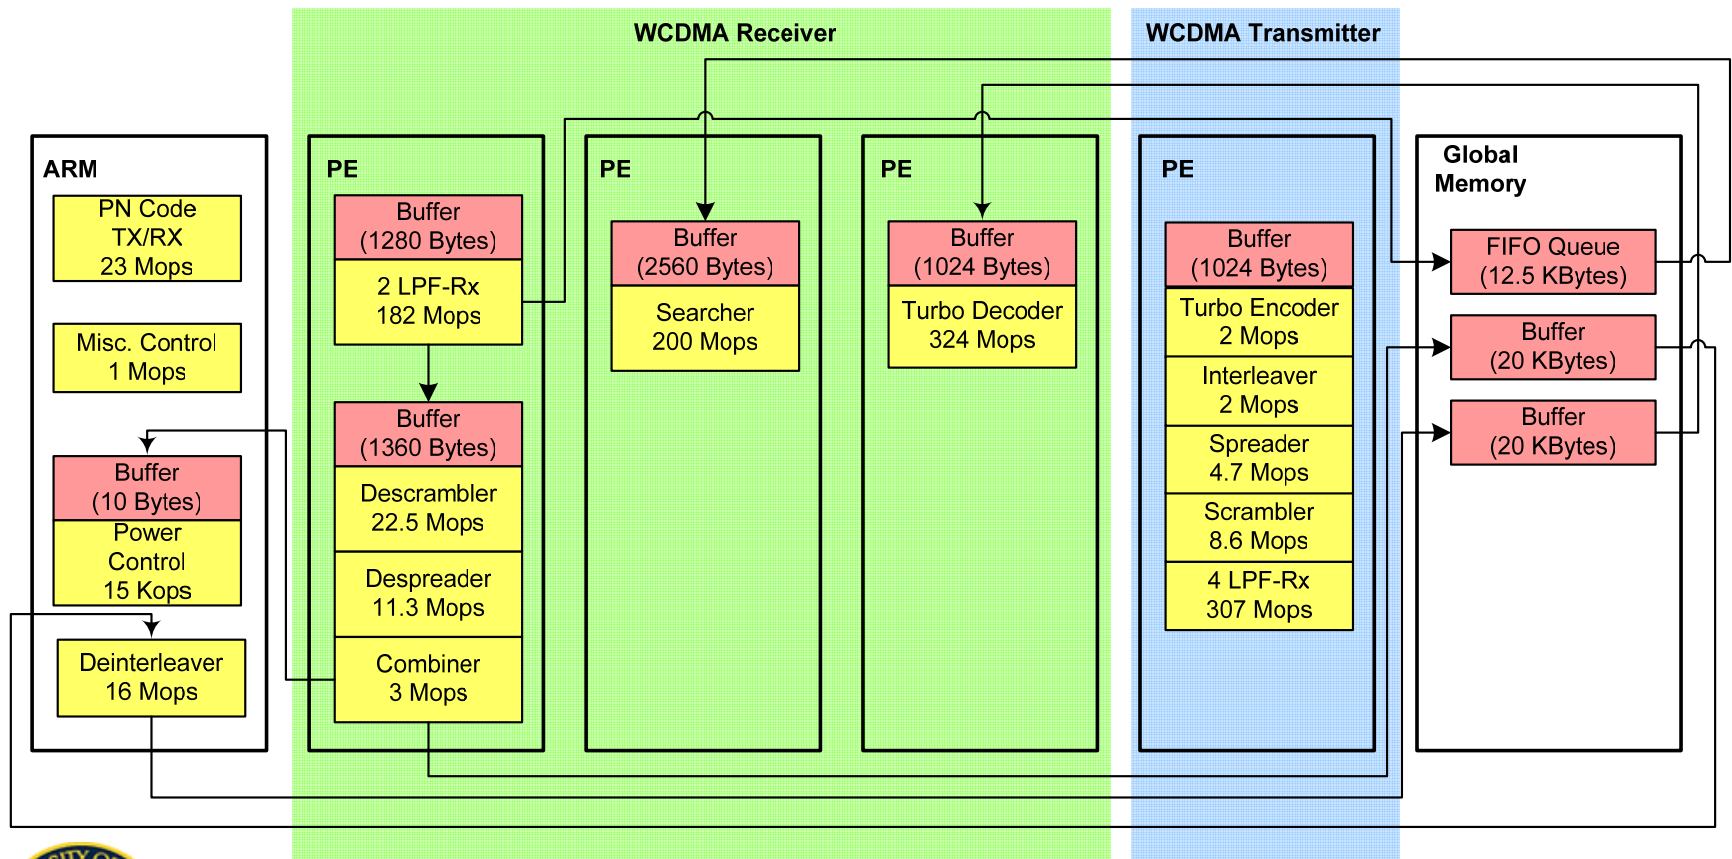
WCDMA Receiver

WCDMA Transmitter

ARM

PN Code TX/RX 23 Mops

Misc. Control 1 Mops

Buffer (10 Bytes)

Power Control 15 Kops

Deinterleaver 16 Mops

PE

Buffer (1280 Bytes)

2 LPF-Rx 182 Mops

Buffer (1360 Bytes)

Descrambler 22.5 Mops

Despreader 11.3 Mops

Combiner 3 Mops

PE

Buffer (2560 Bytes)

Searcher 200 Mops

PE

Buffer (1024 Bytes)

Turbo Decoder 324 Mops

PE

Buffer (1024 Bytes)

Turbo Encoder 2 Mops

Interleaver 2 Mops

Spreader 4.7 Mops

Scrambler 8.6 Mops

4 LPF-Rx 307 Mops

Global Memory

FIFO Queue (12.5 KBytes)

Buffer (20 KBytes)

Buffer (20 KBytes)